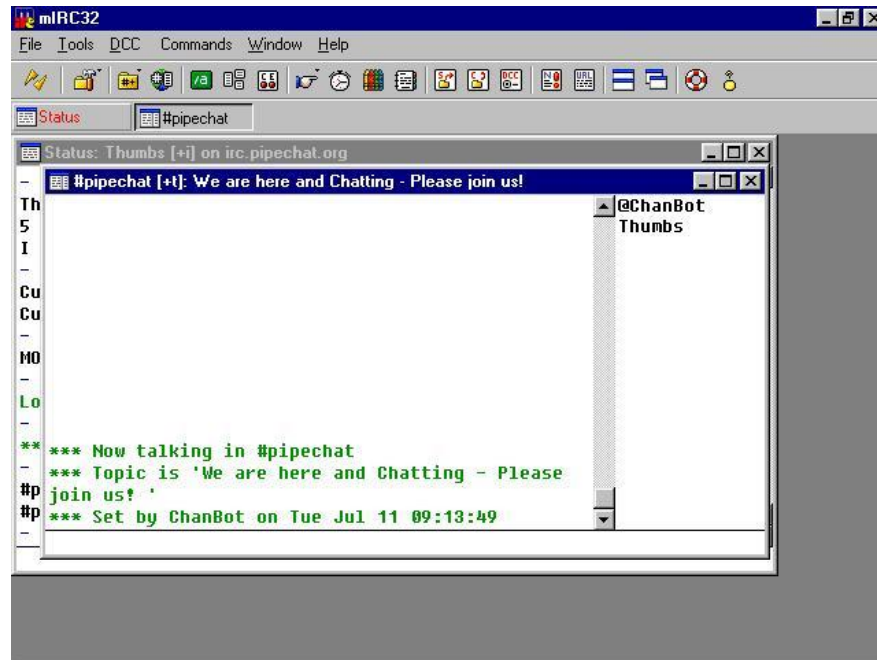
mIRC32

File Tools DCC Commands Window Help

Status #pipechat

Status: Thumbs [+i] on irc.pipechat.org

#pipechat [+t]: We are here and Chatting - Please join us!

@ChanBot
Thumbs

-
Th
5
I
-
Cu
Cu
-
MO
-
Lo
-
**
-
#p
#p
-

*** Now talking in #pipechat
*** Topic is 'We are here and Chatting - Please join us! '
*** Set by ChanBot on Tue Jul 11 09:13:49